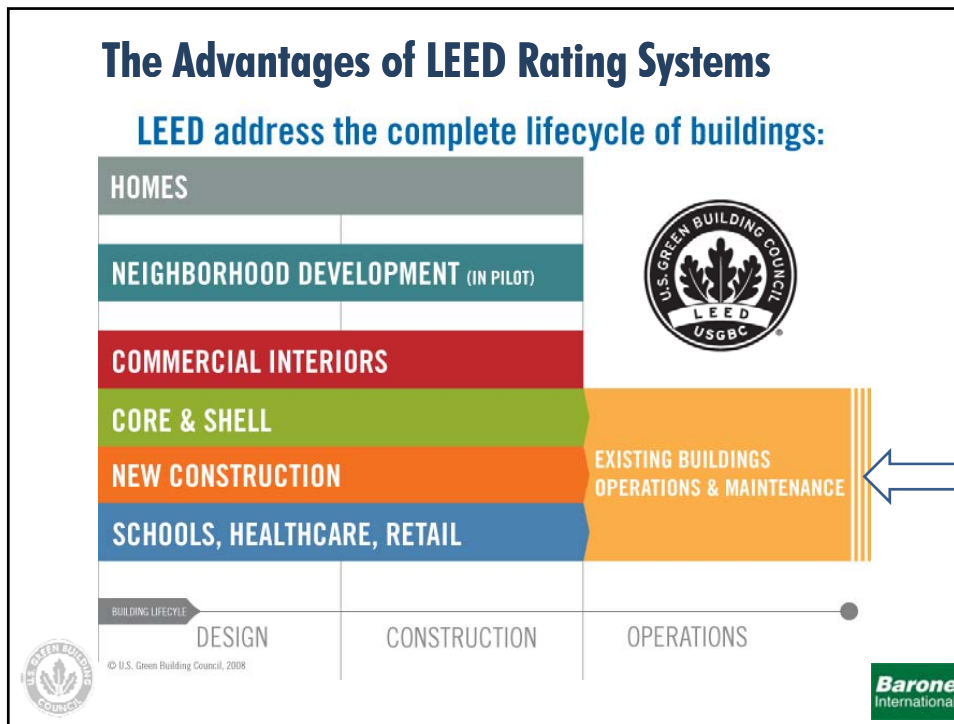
The Advantages of LEED Rating Systems

LEED address the complete lifecycle of buildings:

HOMES

NEIGHBORHOOD DEVELOPMENT (IN PILOT)

U.S. GREEN BUILDING COUNCIL LEED USGBC

COMMERCIAL INTERIORS

CORE & SHELL

NEW CONSTRUCTION

EXISTING BUILDINGS OPERATIONS & MAINTENANCE

SCHOOLS, HEALTHCARE, RETAIL

BUILDING LIFECYCLE

DESIGN

CONSTRUCTION

OPERATIONS

© U.S. Green Building Council, 2008

U.S. GREEN BUILDING COUNCIL

Barone Internationa